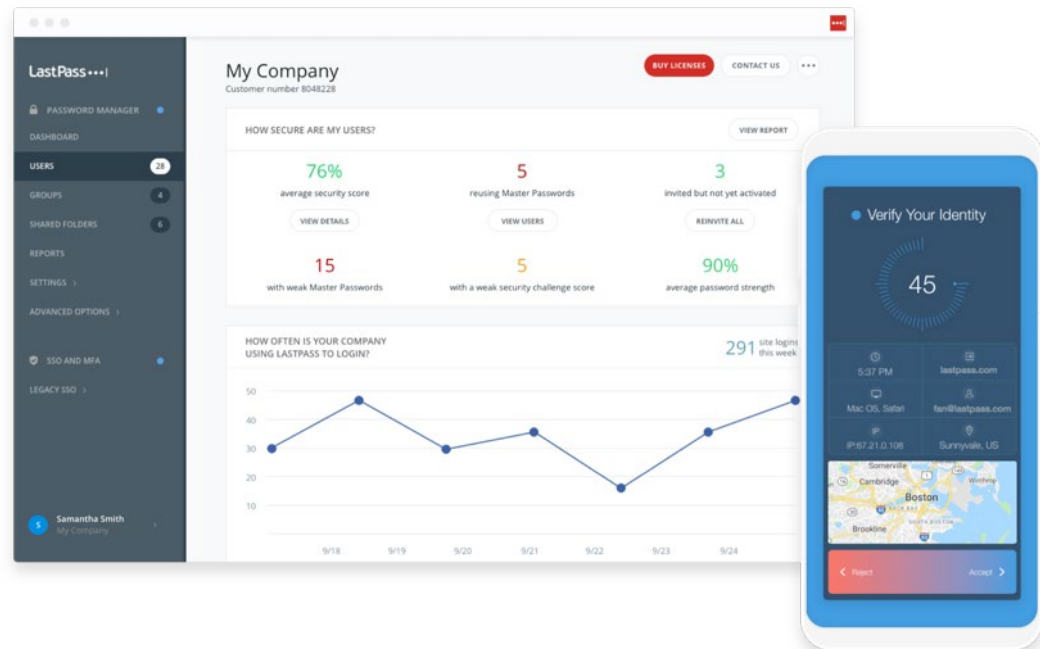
LastPass•••|

PASSWORD MANAGER
DASHBOARD
USERS 28
GROUPS 4
SHARED FOLDERS 6
REPORTS
SETTINGS ›
ADVANCED OPTIONS ›
SSO AND MFA
LEGACY SSO ›

S Samantha Smith
My Company

My Company
Customer number 8048228

BUY LICENSES CONTACT US •••

HOW SECURE ARE MY USERS? VIEW REPORT

76%
average security score
VIEW DETAILS

5
reusing Master Passwords
VIEW USERS

3
invited but not yet activated
REINVITE ALL

15
with weak Master Passwords

5
with a weak security challenge score

90%
average password strength

HOW OFTEN IS YOUR COMPANY USING LASTPASS TO LOGIN?

291 site logins this week

50
40
30
20
10

9/18 9/19 9/20 9/21 9/22 9/23 9/24

Verify Your Identity
45
5:37 PM
lastpass.com
Mac OS, Safari
fan@lastpass.com
IP:67.21.0.108
Sunnyvale, US
Somerville
Cambridge
Boston
Brookline
Winthrop
‹ Reject
Accept ›